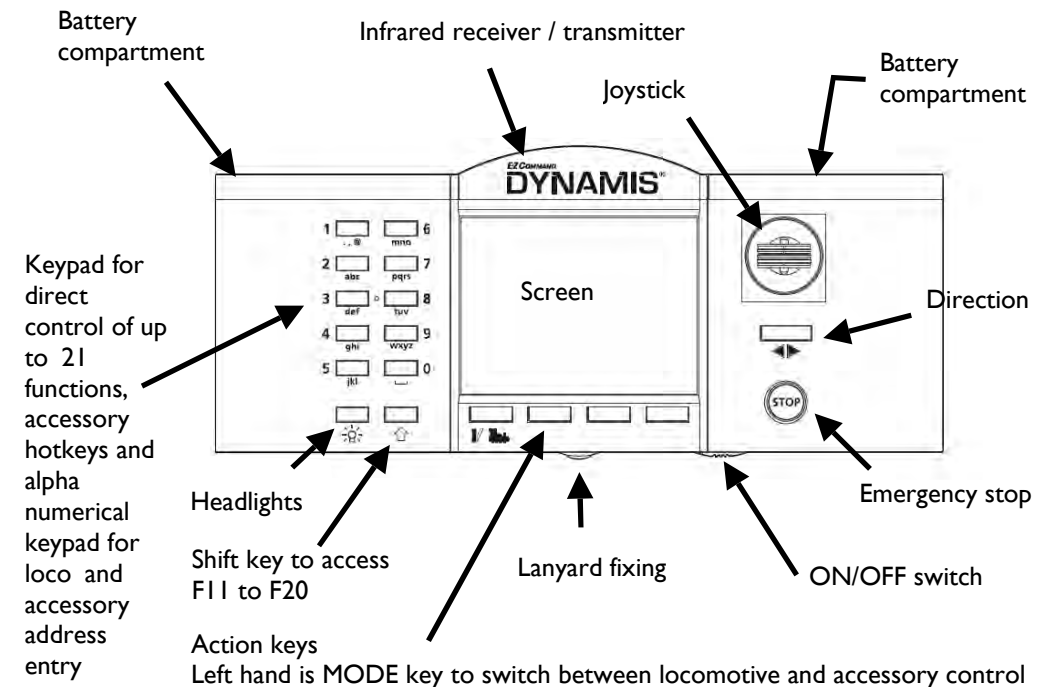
Battery compartment

Infrared receiver / transmitter

Battery compartment

Joystick

EZ COMMAND
DYNAMIS

Keypad for direct control of up to 21 functions, accessory hotkeys and alpha numerical keypad for loco and accessory address entry

1 .,@ 6 mno
2 abc 7 pqrs
3 def 8 tuv
4 ghi 9 wxyz
5 jkl 0

Screen

Direction

STOP

Headlights

Emergency stop

Shift key to access F11 to F20

Lanyard fixing

ON/OFF switch

Action keys
Left hand is MODE key to switch between locomotive and accessory control